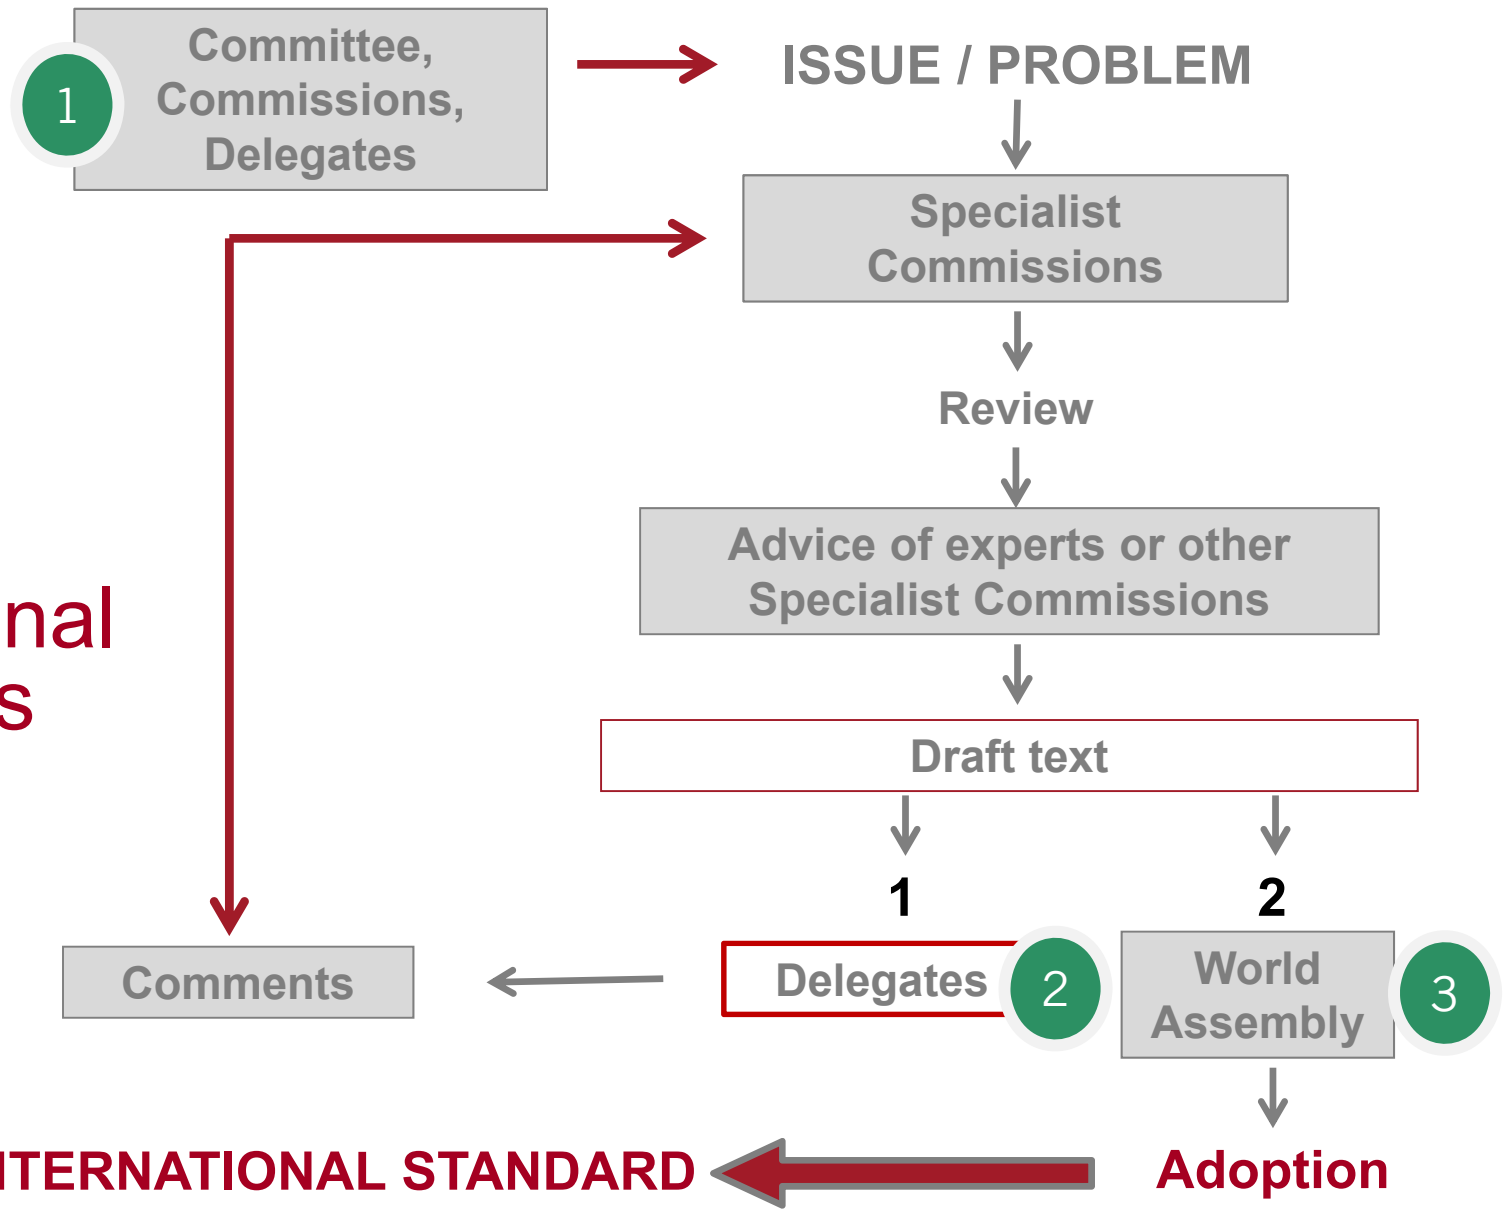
1

Committee, Commissions, Delegates

ISSUE / PROBLEM

Specialist Commissions

Review

Advice of experts or other Specialist Commissions

nal
s

Draft text

1

2

Comments

Delegates

2

World Assembly

3

ITERNATIONAL STANDARD

Adoption